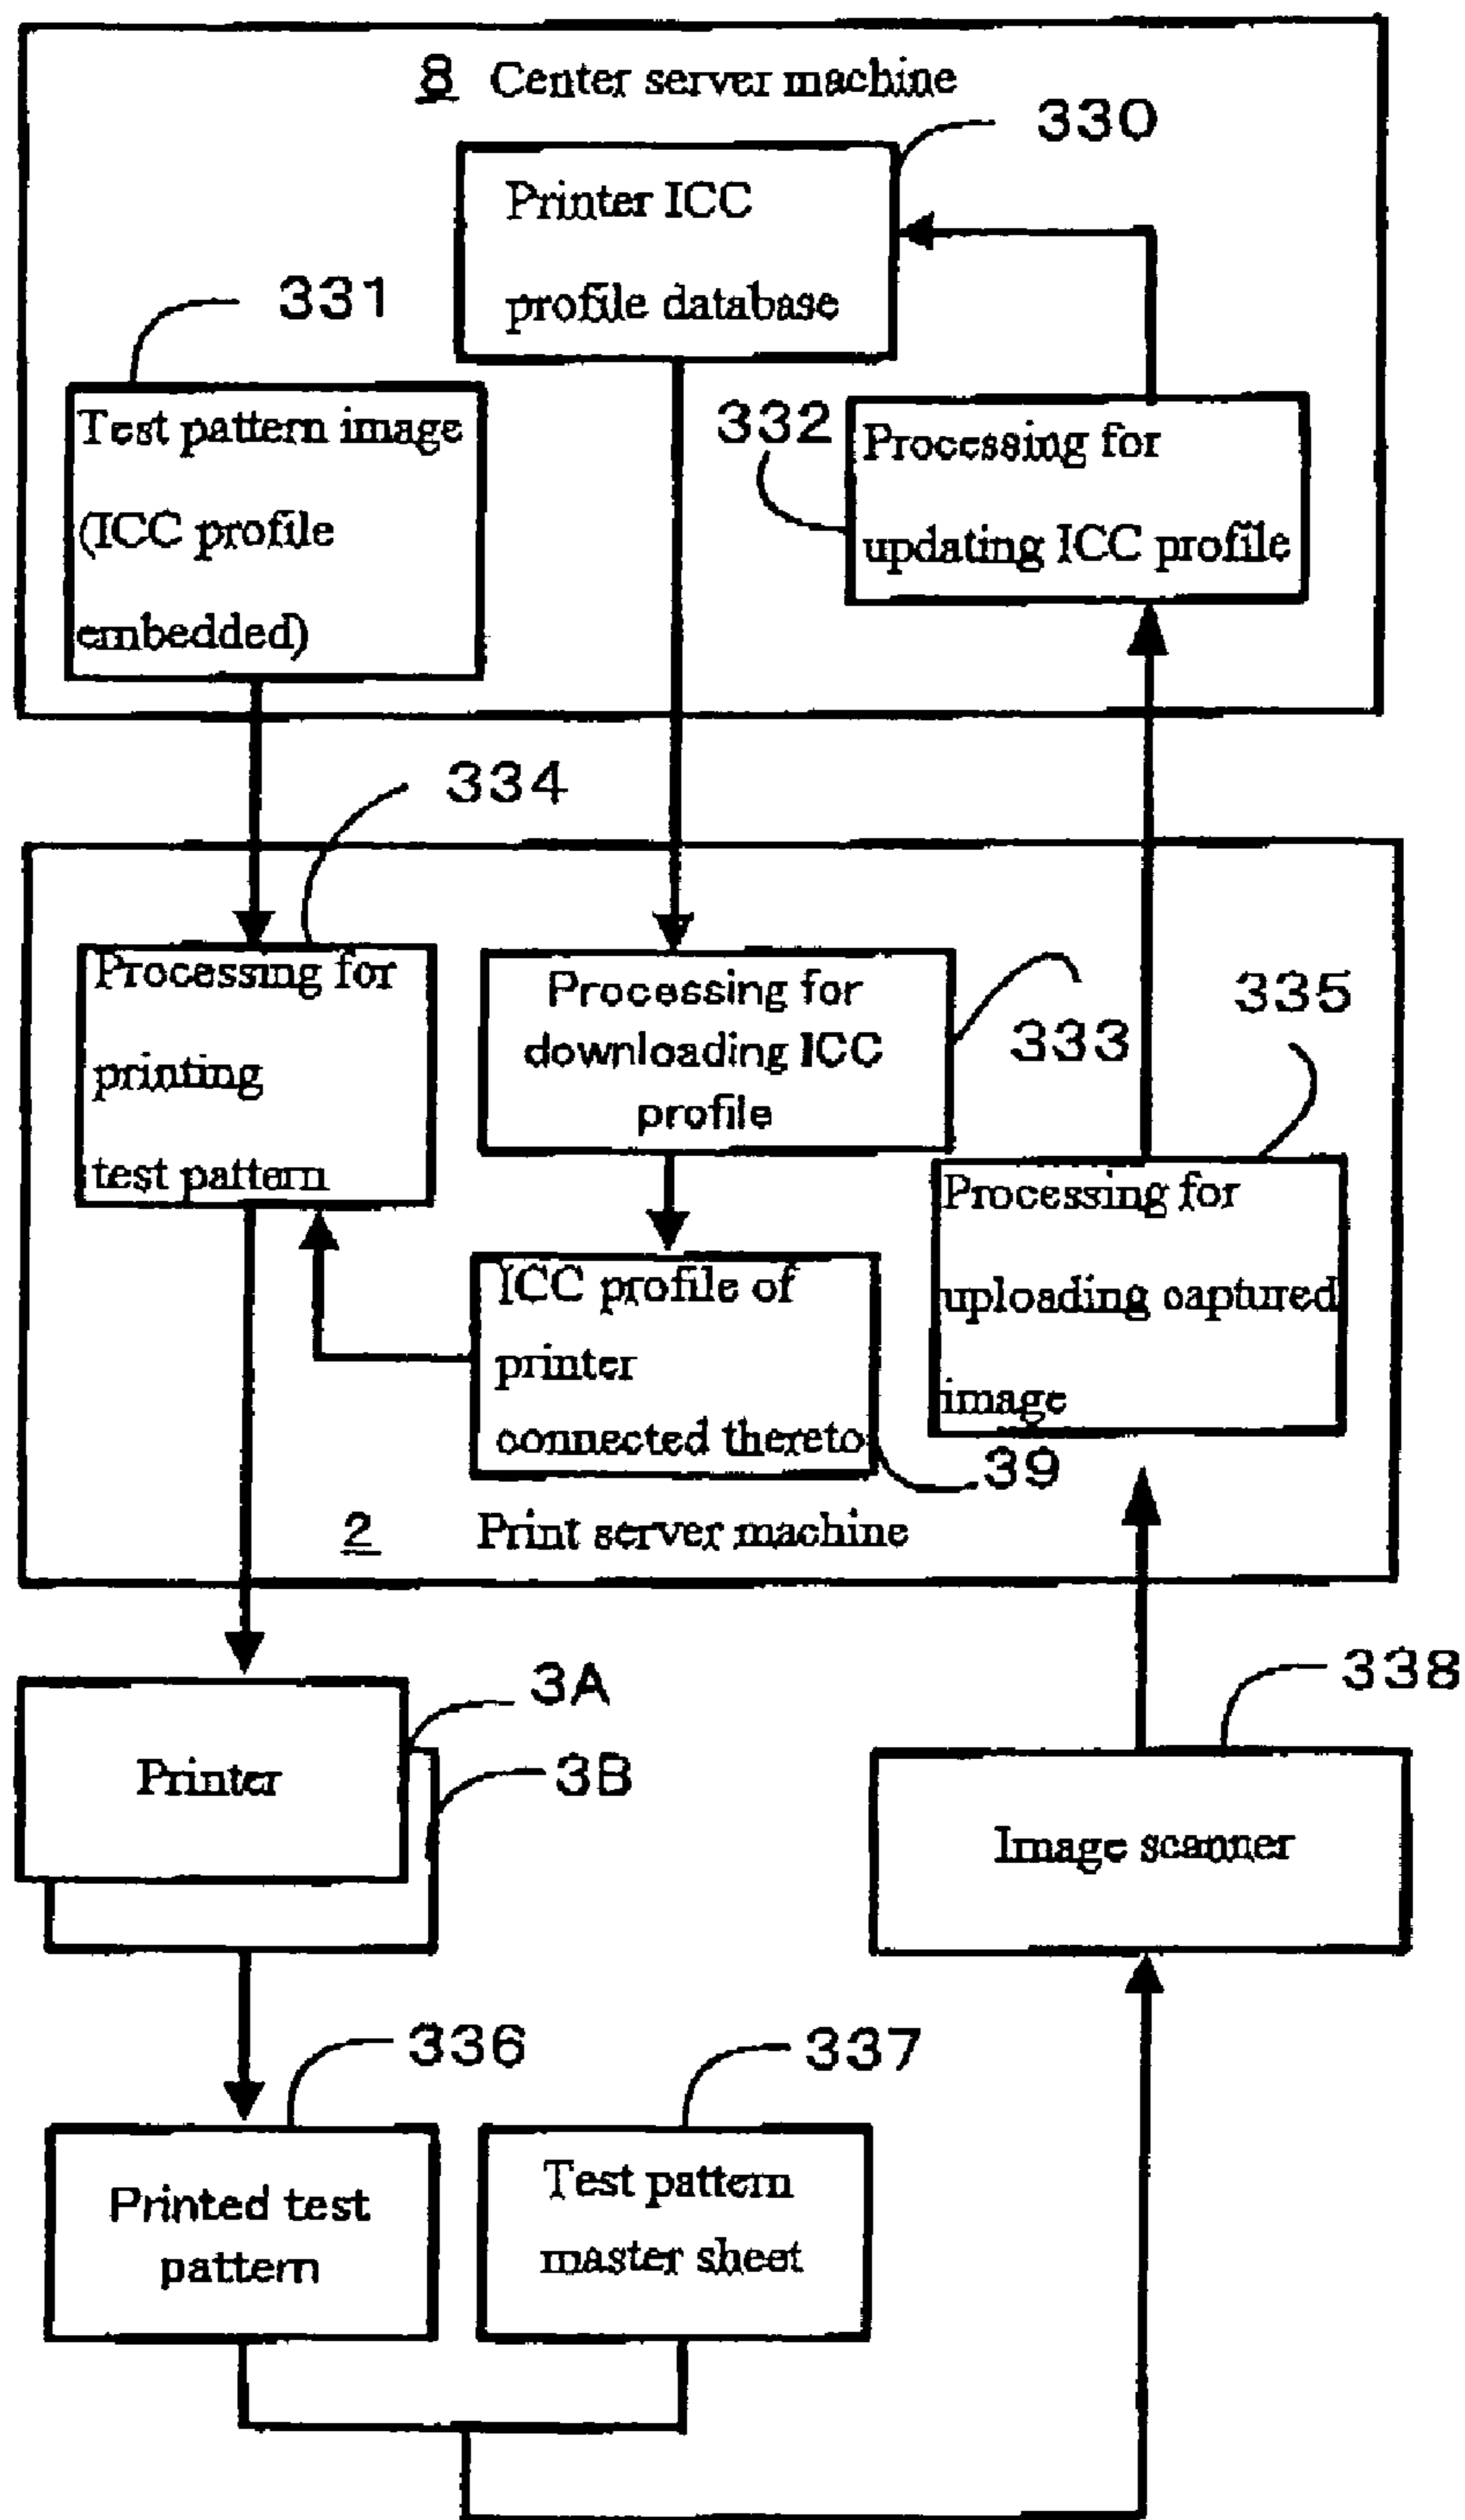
8 Center server machine

330

Printer ICC profile database

331

Test pattern image (ICC profile embedded)

332

Processing for updating ICC profile

334

Processing for printing test pattern

Processing for downloading ICC profile

333

335

Processing for uploading oaptured image

ICC profile of printer connected thereto

39

2 Print server machine

3A

3B

Printer

338

Image scanner

336

337

Printed test pattern

Test pattern master sheet